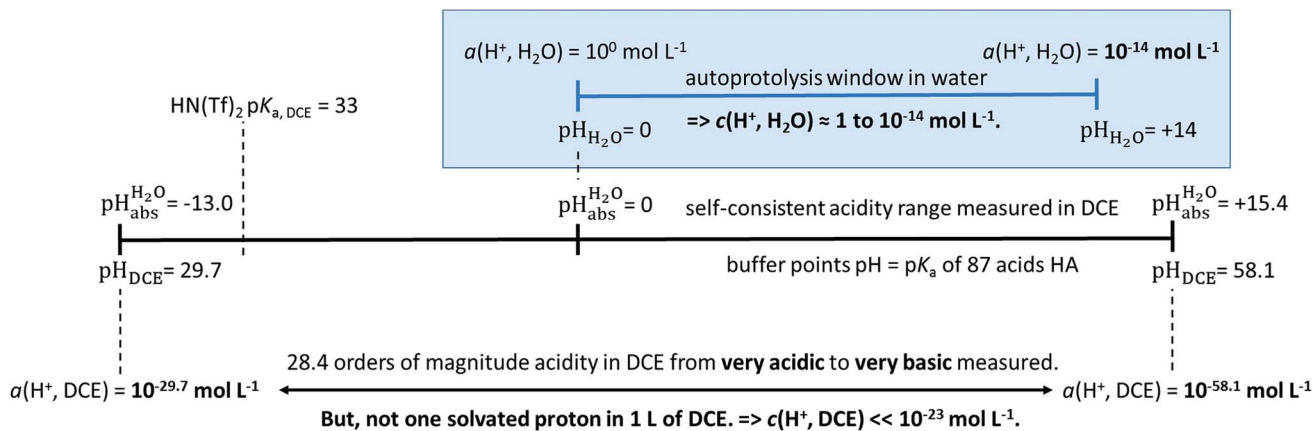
$a$(H$^+$, H$_2$O) = $10^0$ mol L$^{-1}$

$a$(H$^+$, H$_2$O) = **$10^{-14}$ mol L$^{-1}$**

autoprotolysis window in water

$\mathrm{pH_{H_2O}}$= 0

**=> $c$(H$^+$, H$_2$O) ≈ 1 to $10^{-14}$ mol L$^{-1}$.**

$\mathrm{pH_{H_2O}}$ = +14

HN(Tf)$_2$ p$K_{\mathrm{a,\,DCE}}$ = 33

$\mathrm{pH_{abs}^{H_2O}}$ = -13.0

$\mathrm{pH_{abs}^{H_2O}}$ = 0

self-consistent acidity range measured in DCE

$\mathrm{pH_{abs}^{H_2O}}$ = +15.4

$\mathrm{pH_{DCE}}$= 29.7

buffer points pH = p$K_a$ of 87 acids HA

$\mathrm{pH_{DCE}}$= 58.1

28.4 orders of magnitude acidity in DCE from **very acidic** to **very basic** measured.

$a$(H$^+$, DCE) = **$10^{-29.7}$ mol L$^{-1}$**

$a$(H$^+$, DCE) = **$10^{-58.1}$ mol L$^{-1}$**

**But, not one solvated proton in 1 L of DCE. => $c$(H$^+$, DCE) << $10^{-23}$ mol L$^{-1}$.**